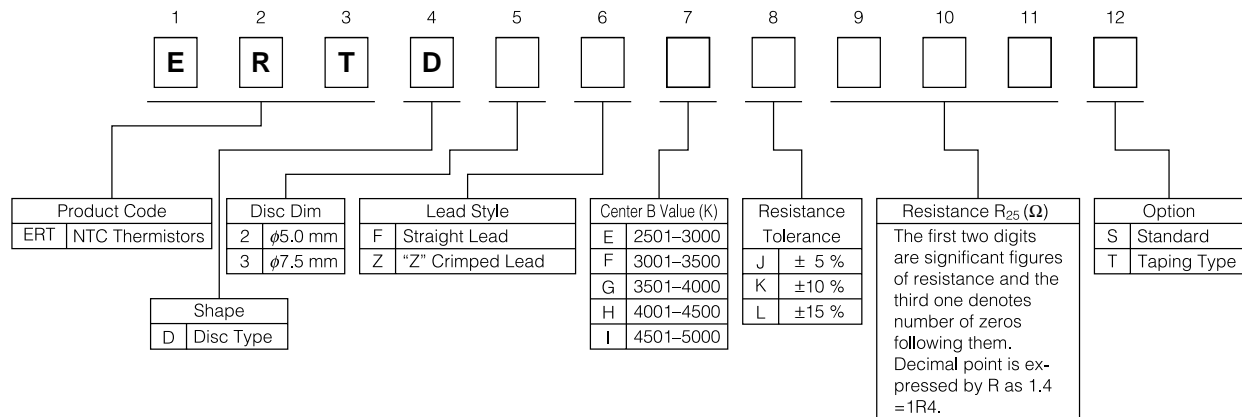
| 1 | 2 | 3 | 4 | 5 | 6 | 7 | 8 | 9 | 10 | 11 | 12 |
|---|---|---|---|---|---|---|---|---|---|---|---|
| E | R | T | D | | | | | | | | |

| Product Code | |
|---|---|
| ERT | NTC Thermistors |

| Shape | |
|---|---|
| D | Disc Type |

| Disc Dim | |
|---|---|
| 2 | $\phi$5.0 mm |
| 3 | $\phi$7.5 mm |

| Lead Style | |
|---|---|
| F | Straight Lead |
| Z | "Z" Crimped Lead |

| Center B Value (K) | |
|---|---|
| E | 2501–3000 |
| F | 3001–3500 |
| G | 3501–4000 |
| H | 4001–4500 |
| I | 4501–5000 |

| Resistance Tolerance | |
|---|---|
| J | ± 5 % |
| K | ±10 % |
| L | ±15 % |

Resistance $R_{25}$ ($\Omega$)
The first two digits are significant figures of resistance and the third one denotes number of zeros following them. Decimal point is expressed by R as 1.4 =1R4.

| Option | |
|---|---|
| S | Standard |
| T | Taping Type |